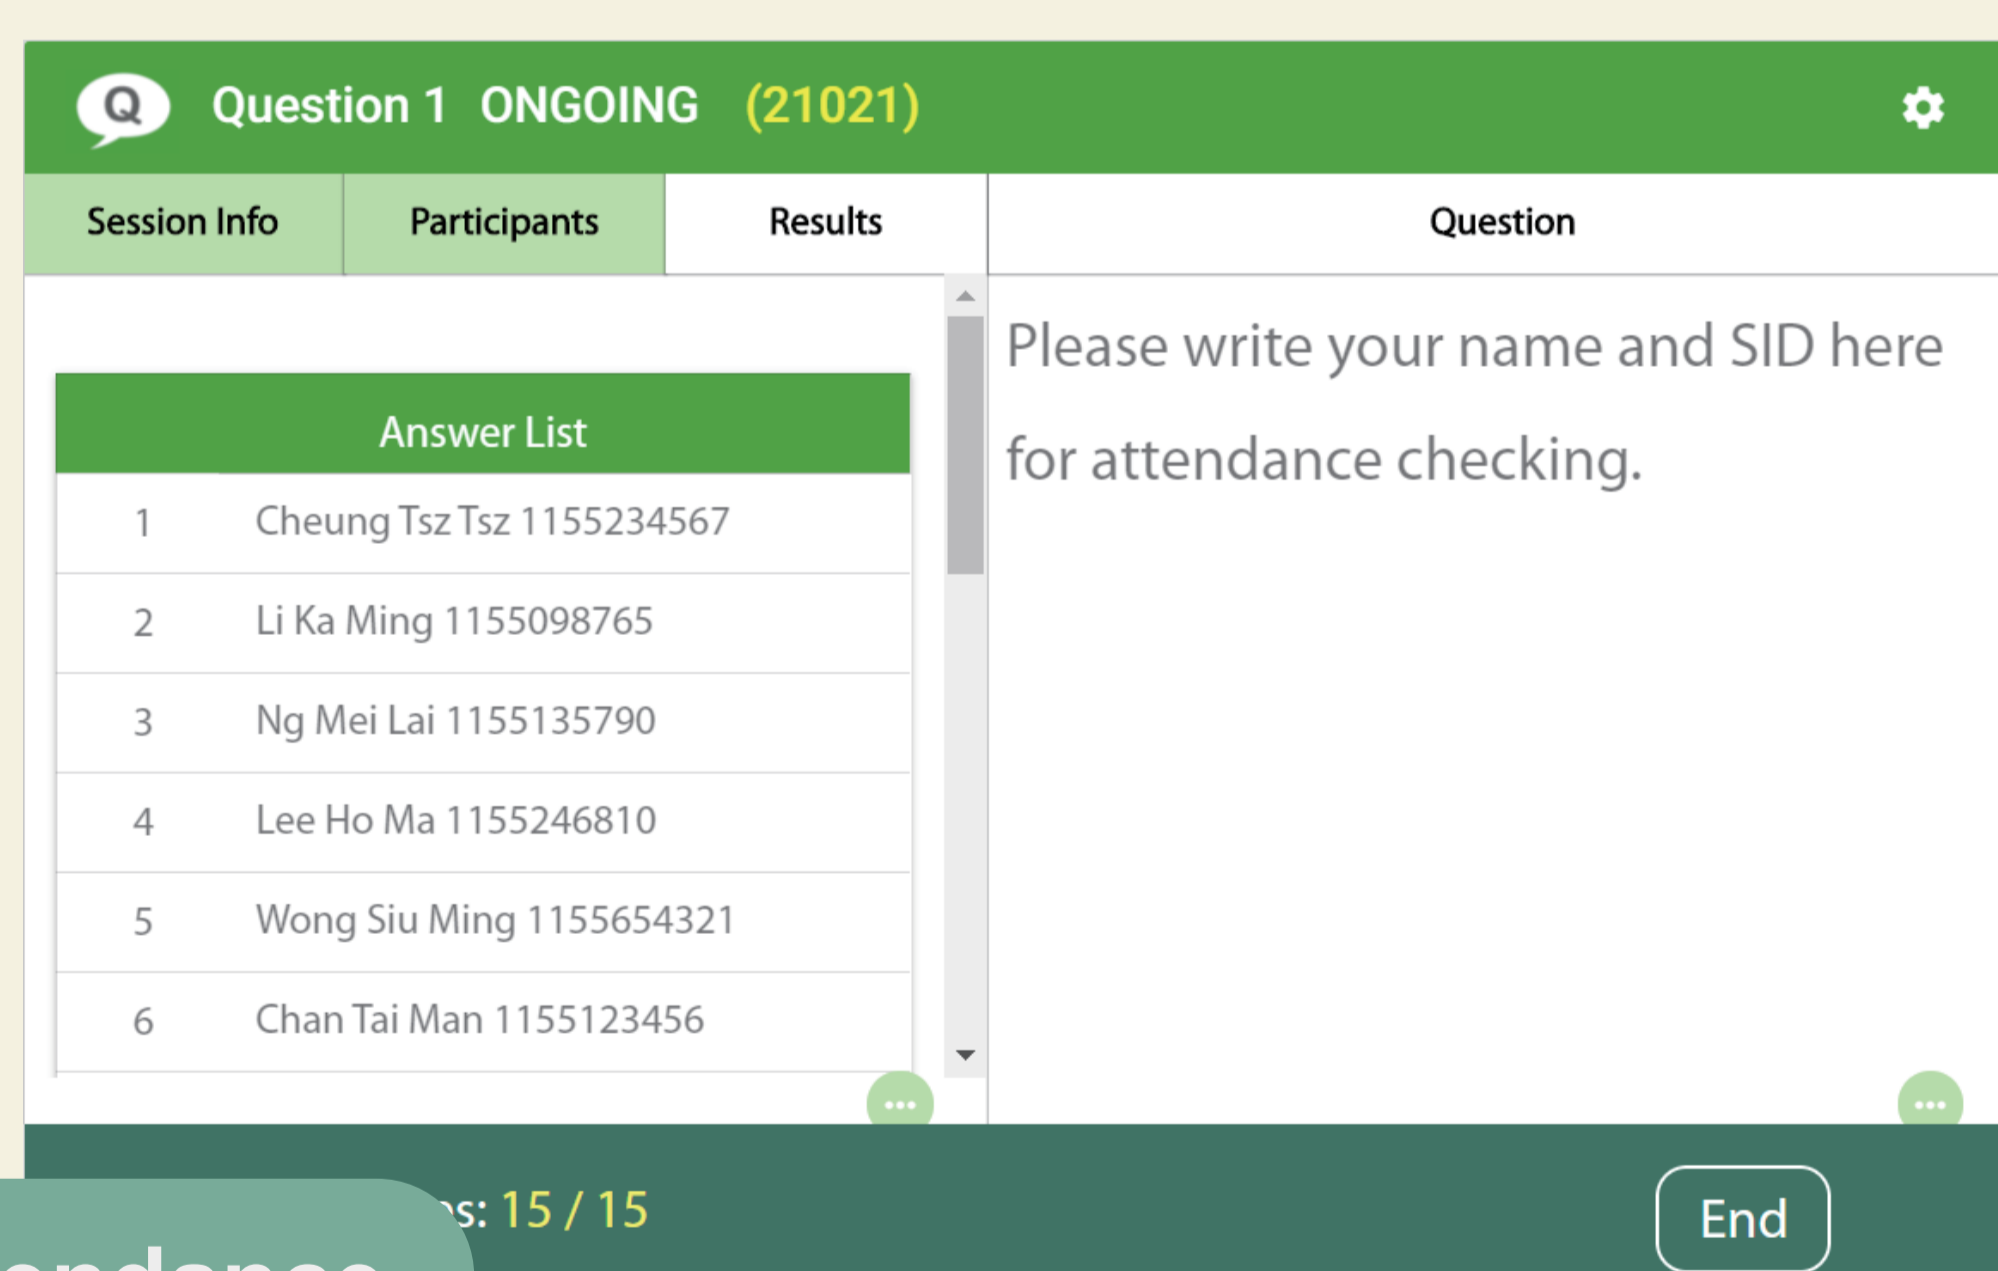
Q Question 1 ONGOING (21021)

Session Info | Participants | Results | Question

Please write your name and SID here for attendance checking.

Answer List

| | |
|---|---|
| 1 | Cheung Tsz Tsz 1155234567 |
| 2 | Li Ka Ming 1155098765 |
| 3 | Ng Mei Lai 1155135790 |
| 4 | Lee Ho Ma 1155246810 |
| 5 | Wong Siu Ming 1155654321 |
| 6 | Chan Tai Man 1155123456 |

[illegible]s: 15 / 15

End

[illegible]